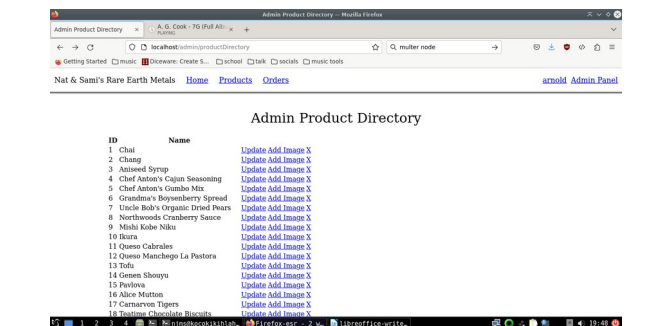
Admin Product Directory — Mozilla Firefox

Admin Product Directory ×
A. G. Cook - 7G (Full Alb ×
PLAYING
+

localhost/admin/productDirectory

multer node

Getting Started music Diceware: Create S... school talk socials music tools

Nat & Sami's Rare Earth Metals Home Products Orders

arnold Admin Panel

Admin Product Directory

| ID | Name | |
|---|---|---|
| 1 | Chai | Update Add Image X |
| 2 | Chang | Update Add Image X |
| 3 | Aniseed Syrup | Update Add Image X |
| 4 | Chef Anton's Cajun Seasoning | Update Add Image X |
| 5 | Chef Anton's Gumbo Mix | Update Add Image X |
| 6 | Grandma's Boysenberry Spread | Update Add Image X |
| 7 | Uncle Bob's Organic Dried Pears | Update Add Image X |
| 8 | Northwoods Cranberry Sauce | Update Add Image X |
| 9 | Mishi Kobe Niku | Update Add Image X |
| 10 | Ikura | Update Add Image X |
| 11 | Queso Cabrales | Update Add Image X |
| 12 | Queso Manchego La Pastora | Update Add Image X |
| 13 | Tofu | Update Add Image X |
| 14 | Genen Shouyu | Update Add Image X |
| 15 | Pavlova | Update Add Image X |
| 16 | Alice Mutton | Update Add Image X |
| 17 | Carnarvon Tigers | Update Add Image X |
| 18 | Teatime Chocolate Biscuits | Update Add Image X |

1 2 3 4 nims@kocokikihlah... Firefox-esr - 2 w... libreoffice-write...
19:48